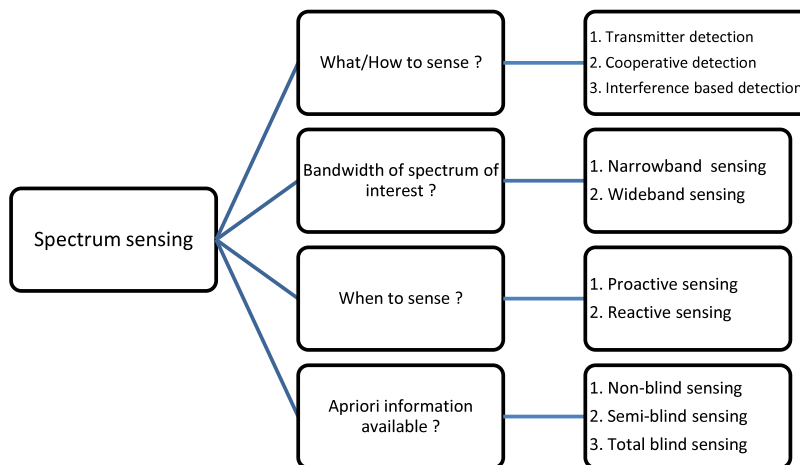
Spectrum sensing

What/How to sense ?

1. Transmitter detection
2. Cooperative detection
3. Interference based detection

Bandwidth of spectrum of interest ?

1. Narrowband sensing
2. Wideband sensing

When to sense ?

1. Proactive sensing
2. Reactive sensing

Apriori information available ?

1. Non-blind sensing
2. Semi-blind sensing
3. Total blind sensing